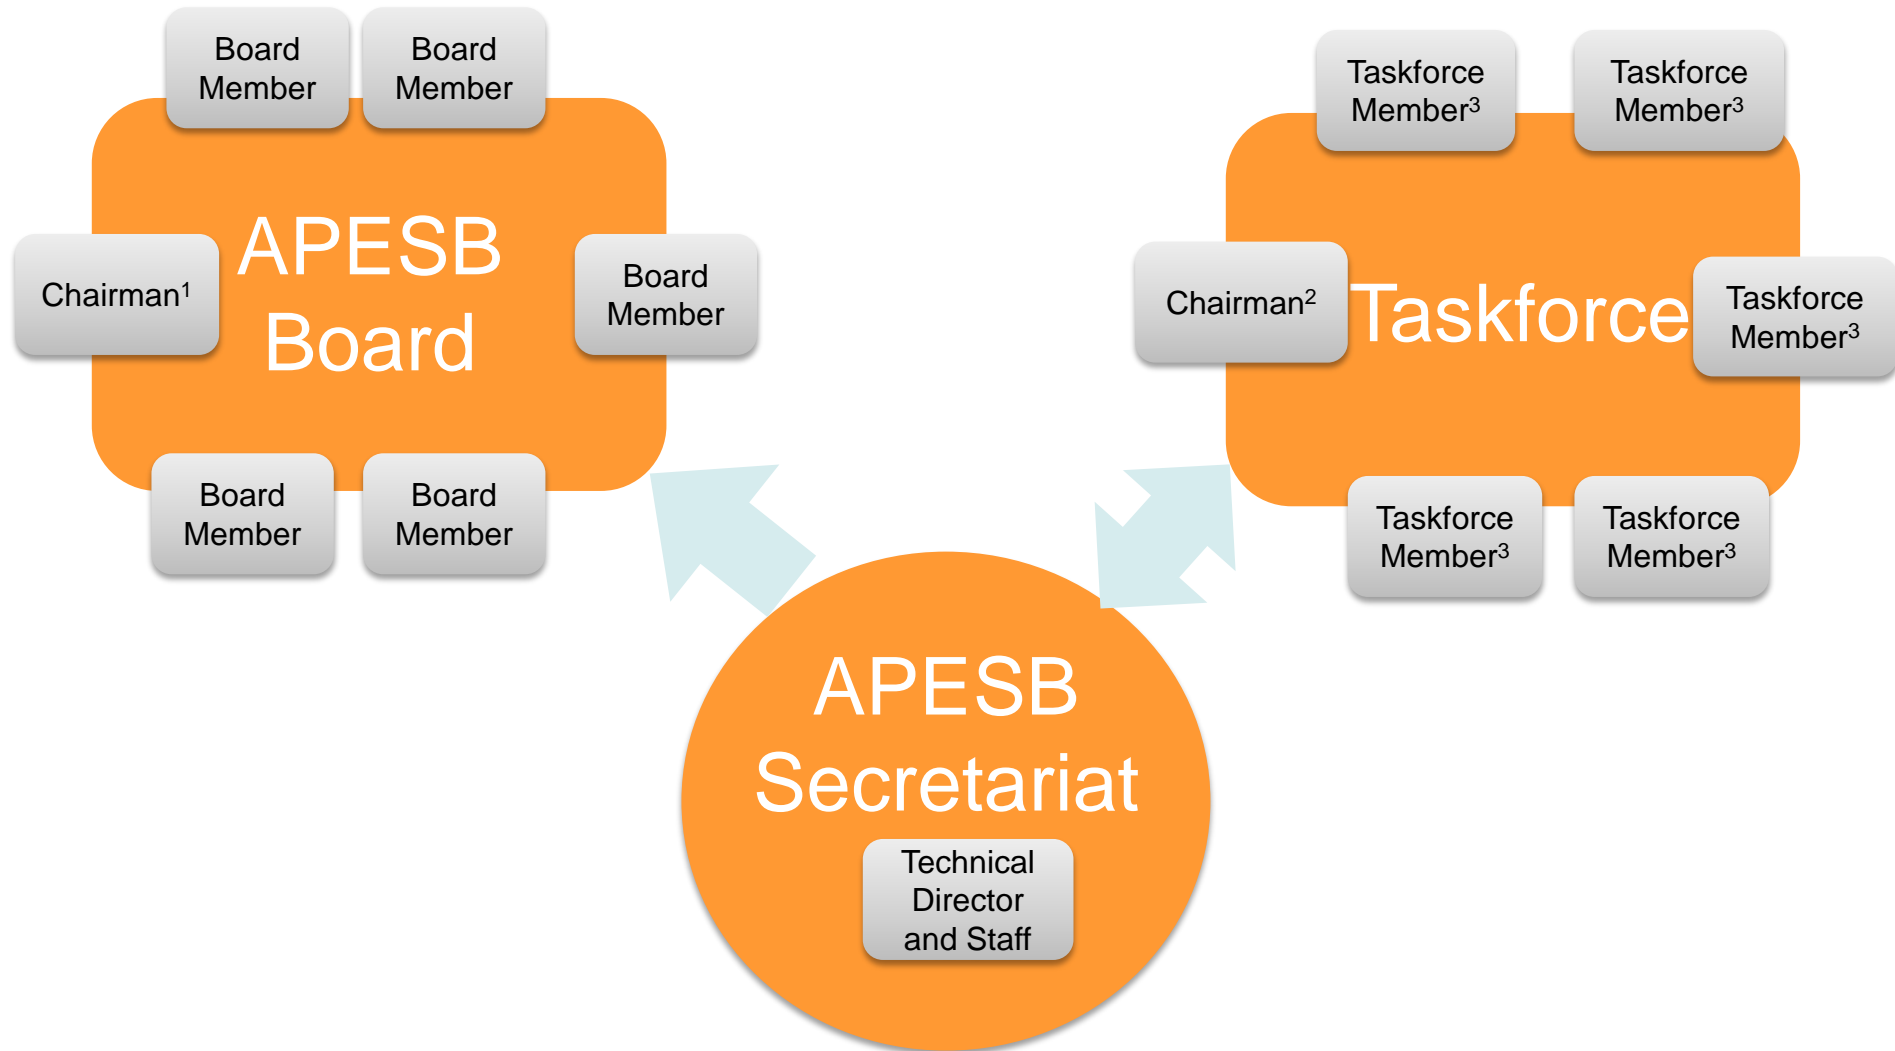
Board Member

Board Member

Chairman$^1$

APESB Board

Board Member

Board Member

Board Member

Taskforce Member$^3$

Taskforce Member$^3$

Chairman$^2$

Taskforce

Taskforce Member$^3$

Taskforce Member$^3$

Taskforce Member$^3$

APESB Secretariat

Technical Director and Staff